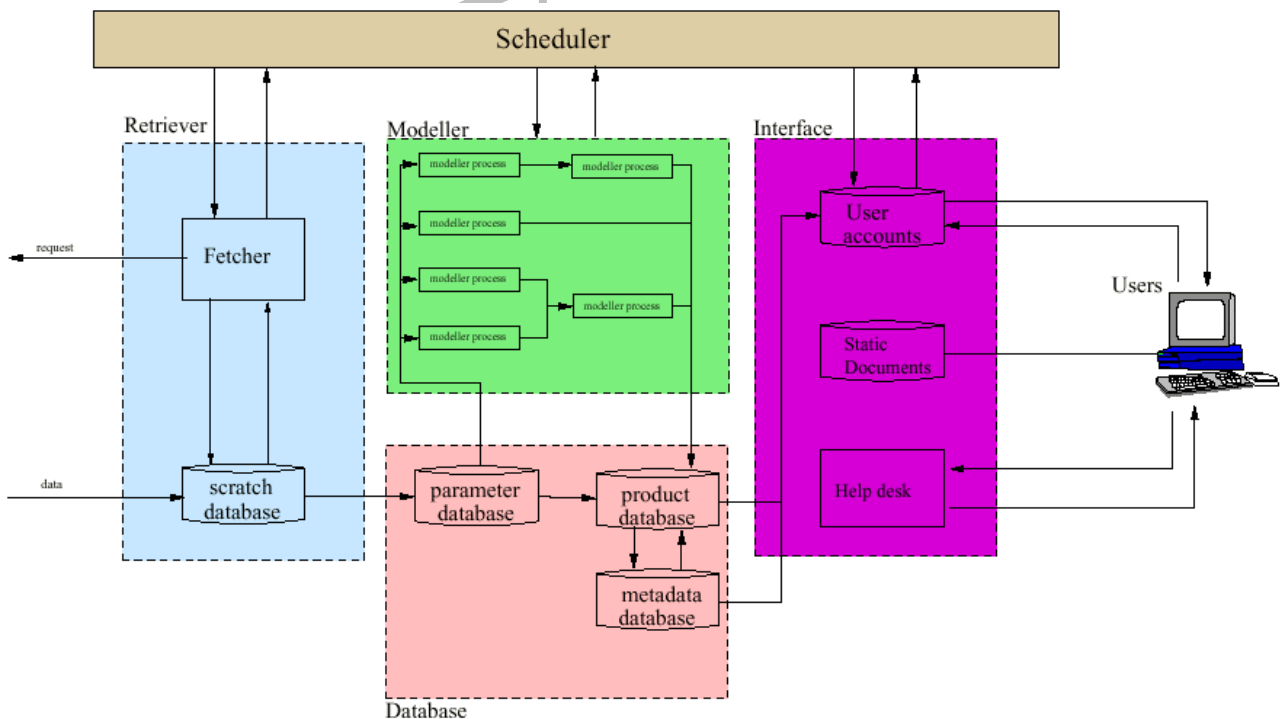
Scheduler

Retriever

Fetcher

request

data

scratch database

Modeller

modeller process

modeller process

modeller process

modeller process

modeller process

modeller process

Interface

User accounts

Static Documents

Help desk

Users

parameter database

product database

metadata database

Database